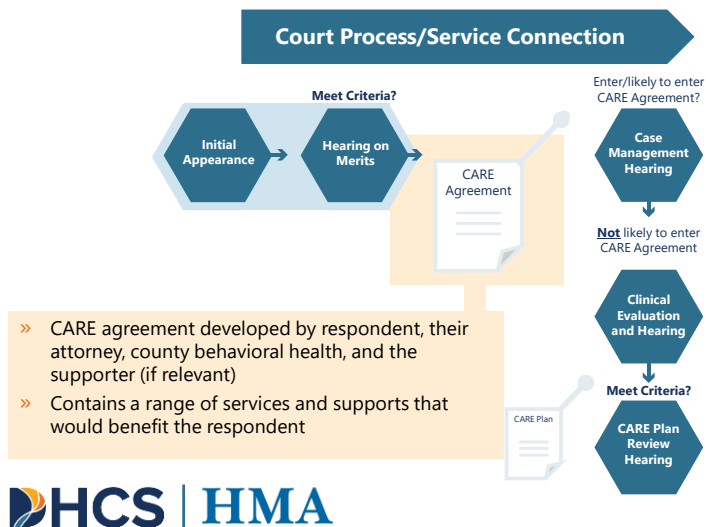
Court Process/Service Connection

Meet Criteria?

Initial Appearance

Hearing on Merits

CARE Agreement

Enter/likely to enter CARE Agreement?

Case Management Hearing

Not likely to enter CARE Agreement

Clinical Evaluation and Hearing

Meet Criteria?

CARE Plan Review Hearing

CARE Plan

» CARE agreement developed by respondent, their attorney, county behavioral health, and the supporter (if relevant)

» Contains a range of services and supports that would benefit the respondent

DHCS | HMA